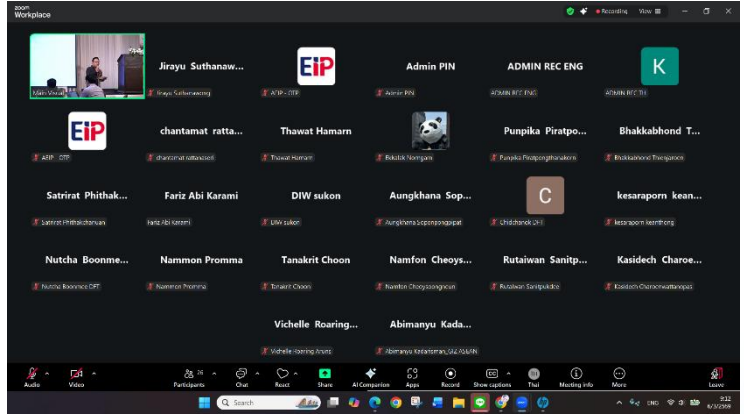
zoom Workplace

Recording View

Islam Visual

Jirayu Suthanaw...

Jirayu Suthanawong

EiP

AEIP - DTP

Admin PIN

Admin PIN

ADMIN REC ENG

ADMIN REC ENG

K

ADMIN REC TH

EiP

AEIP - DTP

chantamat ratta...

chantamat rattanaseri

Thawat Hamarn

Thawat Hamarn

Bikalak Nomgam

Punpika Piratpo...

Punpika Piratpongthanakorn

Bhakkabhond T...

Bhakkabhond Tisanjaroen

Satrirat Phithak...

Satrirat Phithakchanvan

Fariz Abi Karami

Fariz Abi Karami

DIW sukon

DIW sukon

Aungkhana Sop...

Aungkhana Sopongpaipat

C

Chidchanok CH

kesaraporn kean...

kesaraporn keanthong

Nutcha Boonme...

Nutcha Boonmee DFT

Nammon Promma

Nammon Promma

Tanakrit Choon

Tanakrit Choon

Namfon Cheoys...

Namfon Cheoysoongnoen

Rutaiwan Sanitp...

Rutaiwan Sanitpukdee

Kasidech Charoe...

Kasidech Charoenwattanapas

Vichelle Roaring...

Vichelle Roaring Aruna

Abimanyu Kada...

Abimanyu Kadarisman, SAZ ASEAN

Audio Video Participants 26 Chat React Share AI Companion Apps Record Show captions Thai Meeting info More Leave

Search

ENG 9:12 6/3/2569